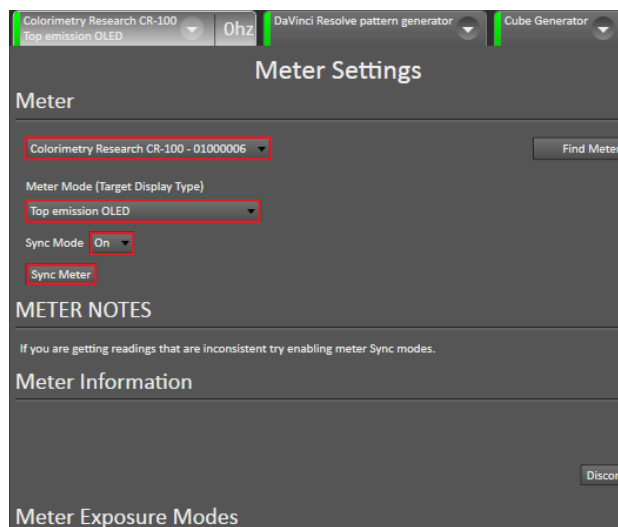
Colorimetry Research CR-100
Top emission OLED

0hz

DaVinci Resolve pattern generator

Cube Generator

Meter Settings

Meter

Colorimetry Research CR-100 - 01000006

Find Meter

Meter Mode (Target Display Type)

Top emission OLED

Sync Mode On

Sync Meter

METER NOTES

If you are getting readings that are inconsistent try enabling meter Sync modes.

Meter Information

Disco

Meter Exposure Modes